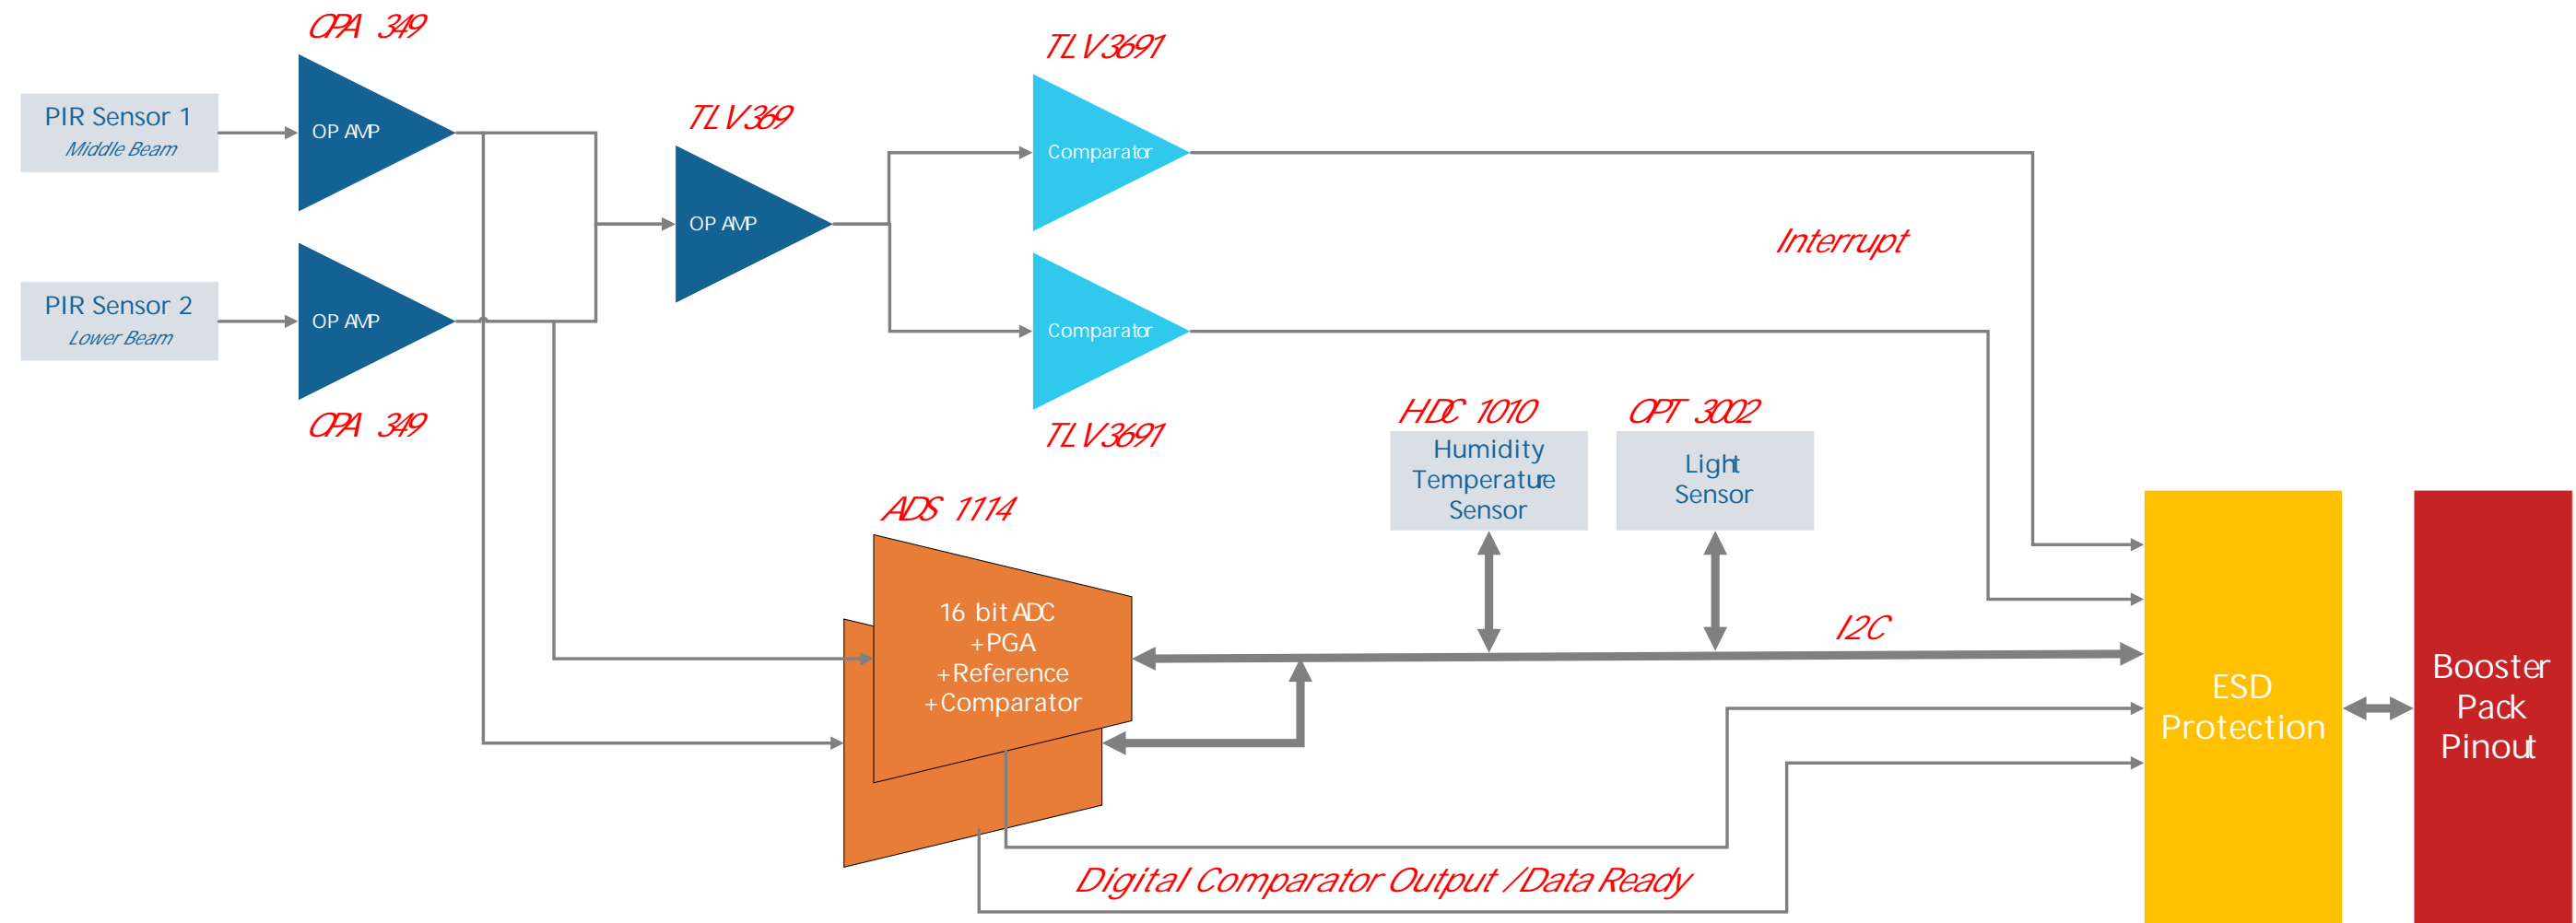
OPA 349

PIR Sensor 1
Middle Beam

OP AMP

PIR Sensor 2
Lower Beam

OP AMP

OPA 349

TLV369

OP AMP

TLV3691

Comparator

Comparator

TLV3691

Interrupt

HDC 1010
Humidity
Temperature
Sensor

OPT 3002
Light
Sensor

ADS 1114
16 bit ADC
+PGA
+Reference
+Comparator

I2C

ESD
Protection

Booster
Pack
Pinout

Digital Comparator Output /Data Ready